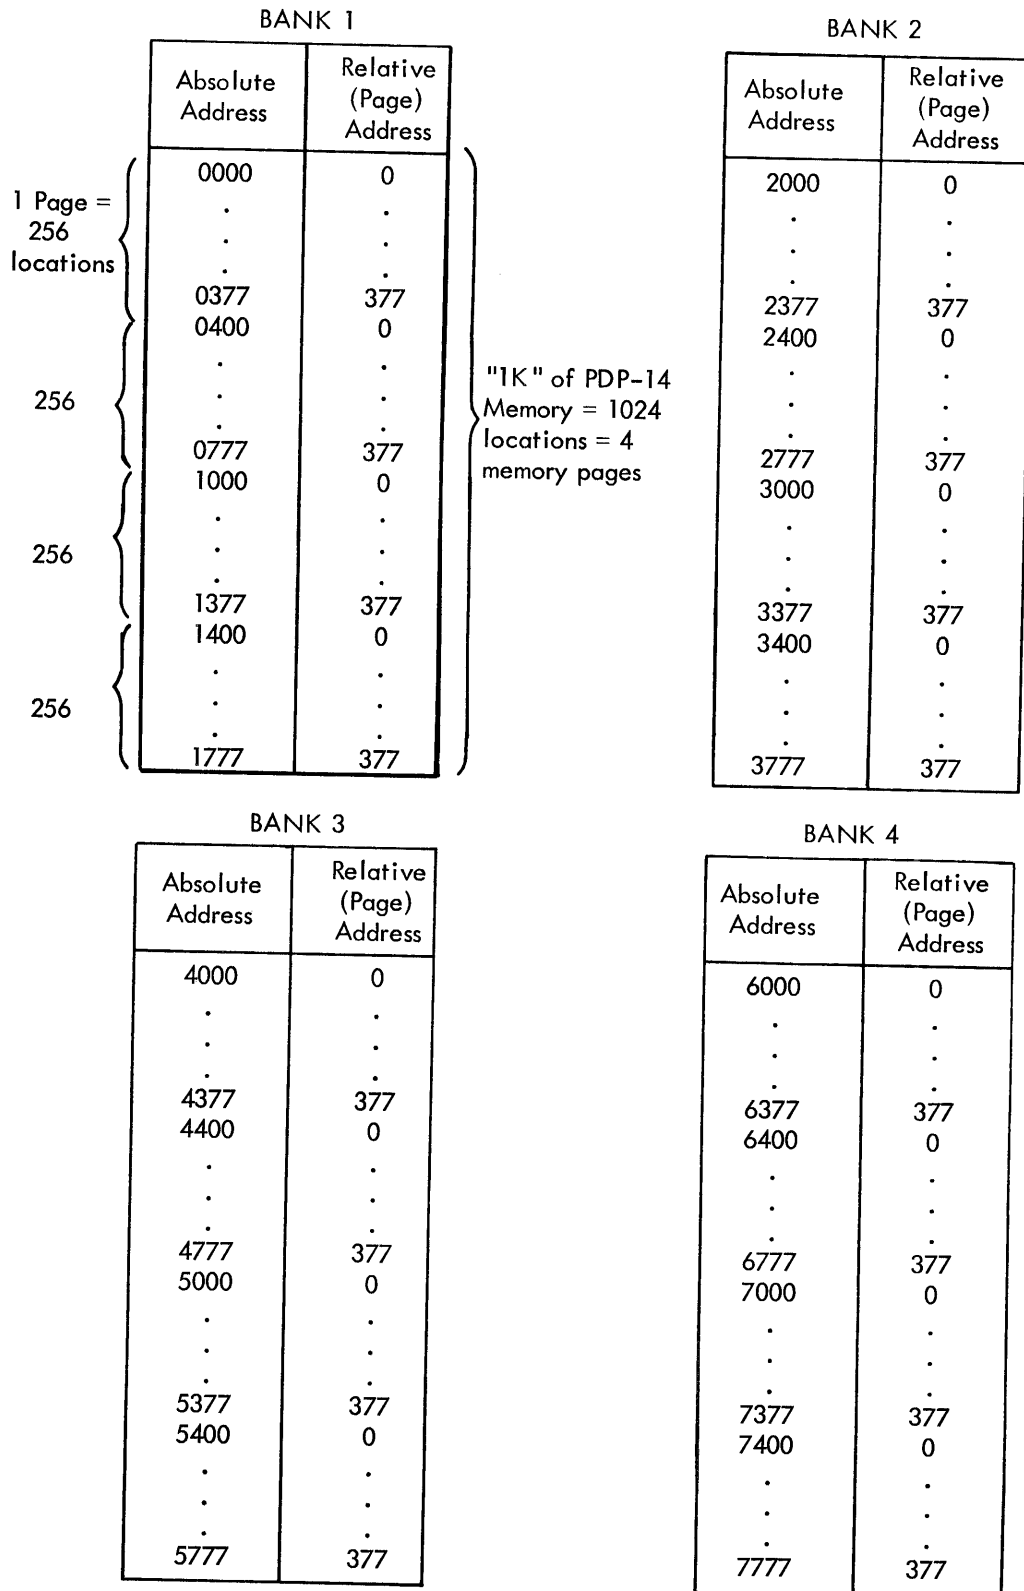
BANK 1

| Absolute Address | Relative (Page) Address |
|---|---|
| 0000 | 0 |
| . | . |
| . | . |
| . | . |
| 0377 | 377 |
| 0400 | 0 |
| . | . |
| . | . |
| . | . |
| 0777 | 377 |
| 1000 | 0 |
| . | . |
| . | . |
| . | . |
| 1377 | 377 |
| 1400 | 0 |
| . | . |
| . | . |
| . | . |
| 1777 | 377 |

1 Page = 256 locations

256

256

256

"1K" of PDP-14 Memory = 1024 locations = 4 memory pages

BANK 2

| Absolute Address | Relative (Page) Address |
|---|---|
| 2000 | 0 |
| . | . |
| . | . |
| . | . |
| 2377 | 377 |
| 2400 | 0 |
| . | . |
| . | . |
| . | . |
| 2777 | 377 |
| 3000 | 0 |
| . | . |
| . | . |
| . | . |
| 3377 | 377 |
| 3400 | 0 |
| . | . |
| . | . |
| . | . |
| 3777 | 377 |

BANK 3

| Absolute Address | Relative (Page) Address |
|---|---|
| 4000 | 0 |
| . | . |
| . | . |
| . | . |
| 4377 | 377 |
| 4400 | 0 |
| . | . |
| . | . |
| . | . |
| 4777 | 377 |
| 5000 | 0 |
| . | . |
| . | . |
| . | . |
| 5377 | 377 |
| 5400 | 0 |
| . | . |
| . | . |
| . | . |
| 5777 | 377 |

BANK 4

| Absolute Address | Relative (Page) Address |
|---|---|
| 6000 | 0 |
| . | . |
| . | . |
| . | . |
| 6377 | 377 |
| 6400 | 0 |
| . | . |
| . | . |
| . | . |
| 6777 | 377 |
| 7000 | 0 |
| . | . |
| . | . |
| . | . |
| 7377 | 377 |
| 7400 | 0 |
| . | . |
| . | . |
| . | . |
| 7777 | 377 |